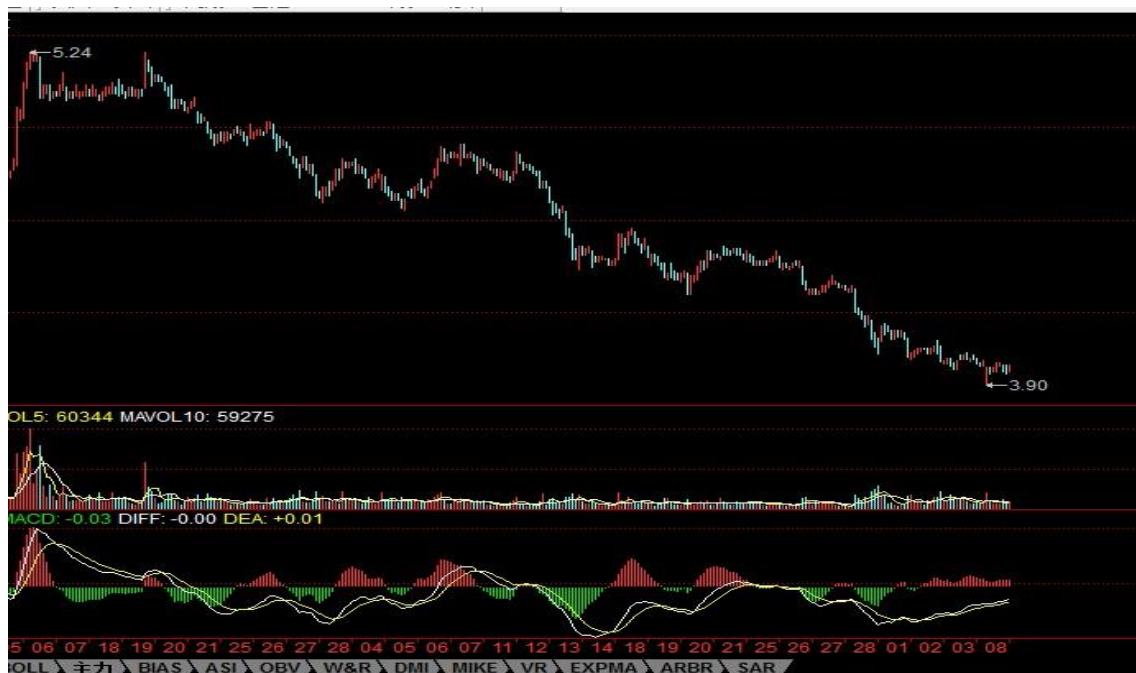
5.24

3.90

OL5: 60344 MAVOL10: 59275

MACD: -0.03 DIFF: -0.00 DEA: +0.01

5 06 07 18 19 20 21 25 26 27 28 04 05 06 07 11 12 13 14 18 19 20 21 25 26 27 28 01 02 03 08

OLL 主力 BIAS ASI OBV W&R DMI MIKE VR EXPMA ARBR SAR